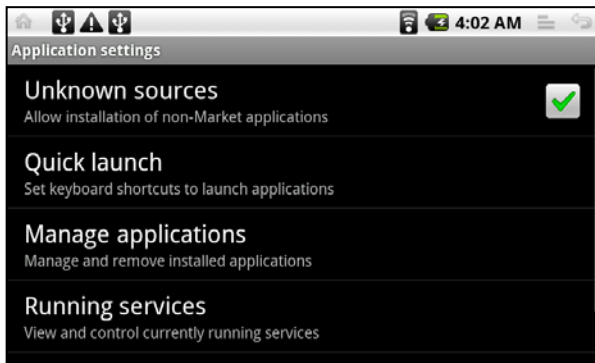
4:02 AM

Application settings

Unknown sources
Allow installation of non-Market applications

Quick launch
Set keyboard shortcuts to launch applications

Manage applications
Manage and remove installed applications

Running services
View and control currently running services